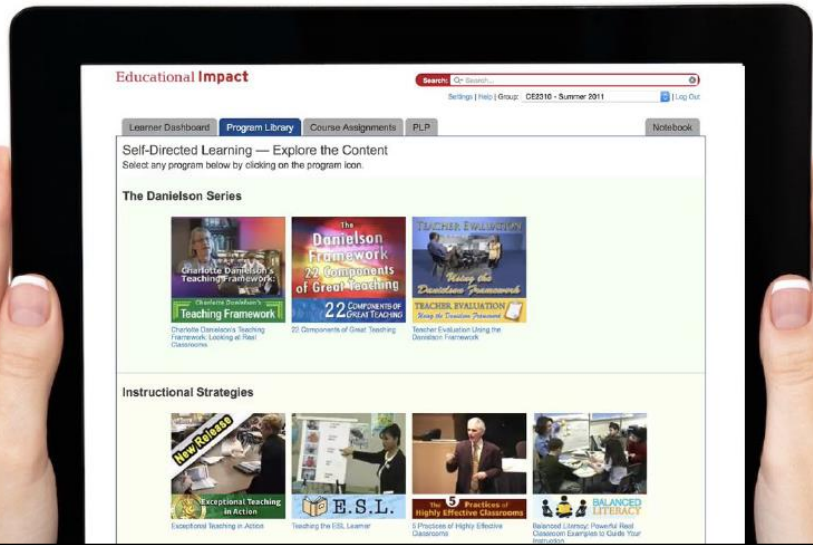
Educational Impact

Search: Search...

Settings | Help | Group: CE2310 - Summer 2011 | Log Out

Learner Dashboard | Program Library | Course Assignments | PLP | Notebook

Self-Directed Learning — Explore the Content
Select any program below by clicking on the program icon.

The Danielson Series

Charlotte Danielson's Teaching Framework:

Charlotte Danielson's Teaching Framework

Charlotte Danielson's Teaching Framework: Looking at Real Classrooms

The Danielson Framework 22 Components of Great Teaching

22 Components of Great Teaching

22 Components of Great Teaching

Teacher Evaluation Using the Danielson Framework

Teacher Evaluation Using the Danielson Framework

Teacher Evaluation Using the Danielson Framework

Instructional Strategies

New Release

Exceptional Teaching in Action

Exceptional Teaching in Action

E.S.L.

Teaching the ESL Learner

The 5 Practices of Highly Effective Classrooms

5 Practices of Highly Effective Classrooms

Balanced Literacy

Balanced Literacy: Powerful Real Classroom Examples to Guide Your Instruction